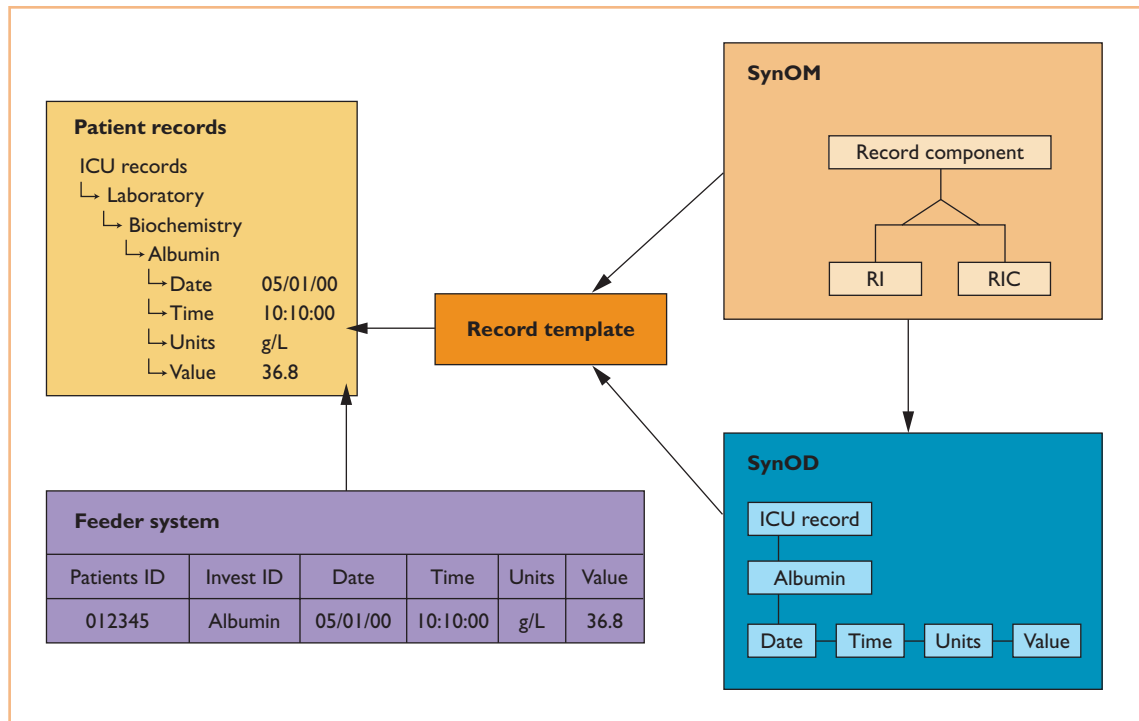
Patient records

ICU records
Laboratory
Biochemistry
Albumin
Date 05/01/00
Time 10:10:00
Units g/L
Value 36.8

Record template

SynOM

Record component

RI

RIC

SynOD

ICU record

Albumin

Date
Time
Units
Value

Feeder system

| Patients ID | Invest ID | Date | Time | Units | Value |
|---|---|---|---|---|---|
| 012345 | Albumin | 05/01/00 | 10:10:00 | g/L | 36.8 |